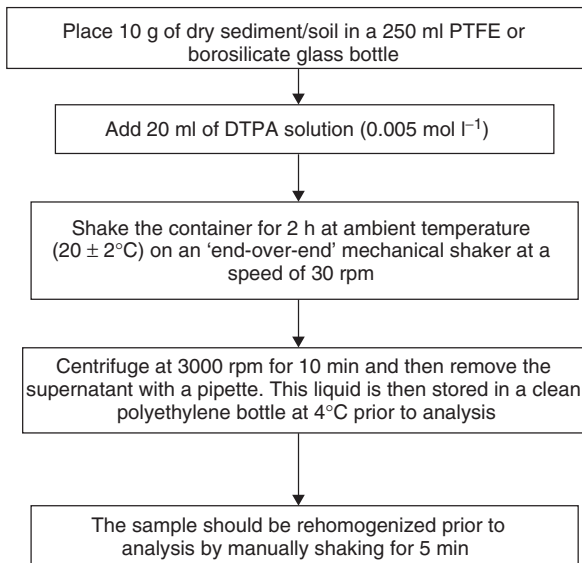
Place 10 g of dry sediment/soil in a 250 ml PTFE or borosilicate glass bottle

Add 20 ml of DTPA solution (0.005 mol $l^{-1}$)

Shake the container for 2 h at ambient temperature ($20 \pm 2$°C) on an 'end-over-end' mechanical shaker at a speed of 30 rpm

Centrifuge at 3000 rpm for 10 min and then remove the supernatant with a pipette. This liquid is then stored in a clean polyethylene bottle at 4°C prior to analysis

The sample should be rehomogenized prior to analysis by manually shaking for 5 min